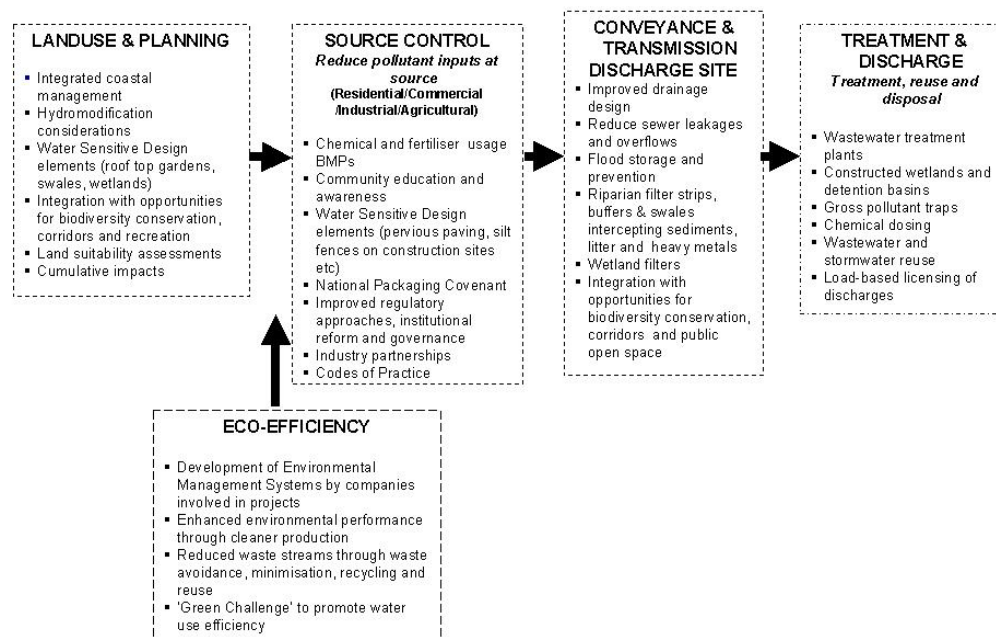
LANDUSE & PLANNING

- Integrated coastal management
- Hydromodification considerations
- Water Sensitive Design elements (roof top gardens, swales, wetlands)
- Integration with opportunities for biodiversity conservation, corridors and recreation
- Land suitability assessments
- Cumulative impacts

SOURCE CONTROL
*Reduce pollutant inputs at source*
(Residential/Commercial /Industrial/Agricultural)

- Chemical and fertiliser usage BMPs
- Community education and awareness
- Water Sensitive Design elements (pervious paving, silt fences on construction sites etc)
- National Packaging Covenant
- Improved regulatory approaches, institutional reform and governance
- Industry partnerships
- Codes of Practice

CONVEYANCE & TRANSMISSION DISCHARGE SITE

- Improved drainage design
- Reduce sewer leakages and overflows
- Flood storage and prevention
- Riparian filter strips, buffers & swales intercepting sediments, litter and heavy metals
- Wetland filters
- Integration with opportunities for biodiversity conservation, corridors and public open space

TREATMENT & DISCHARGE
*Treatment, reuse and disposal*

- Wastewater treatment plants
- Constructed wetlands and detention basins
- Gross pollutant traps
- Chemical dosing
- Wastewater and stormwater reuse
- Load-based licensing of discharges

ECO-EFFICIENCY

- Development of Environmental Management Systems by companies involved in projects
- Enhanced environmental performance through cleaner production
- Reduced waste streams through waste avoidance, minimisation, recycling and reuse
- 'Green Challenge' to promote water use efficiency